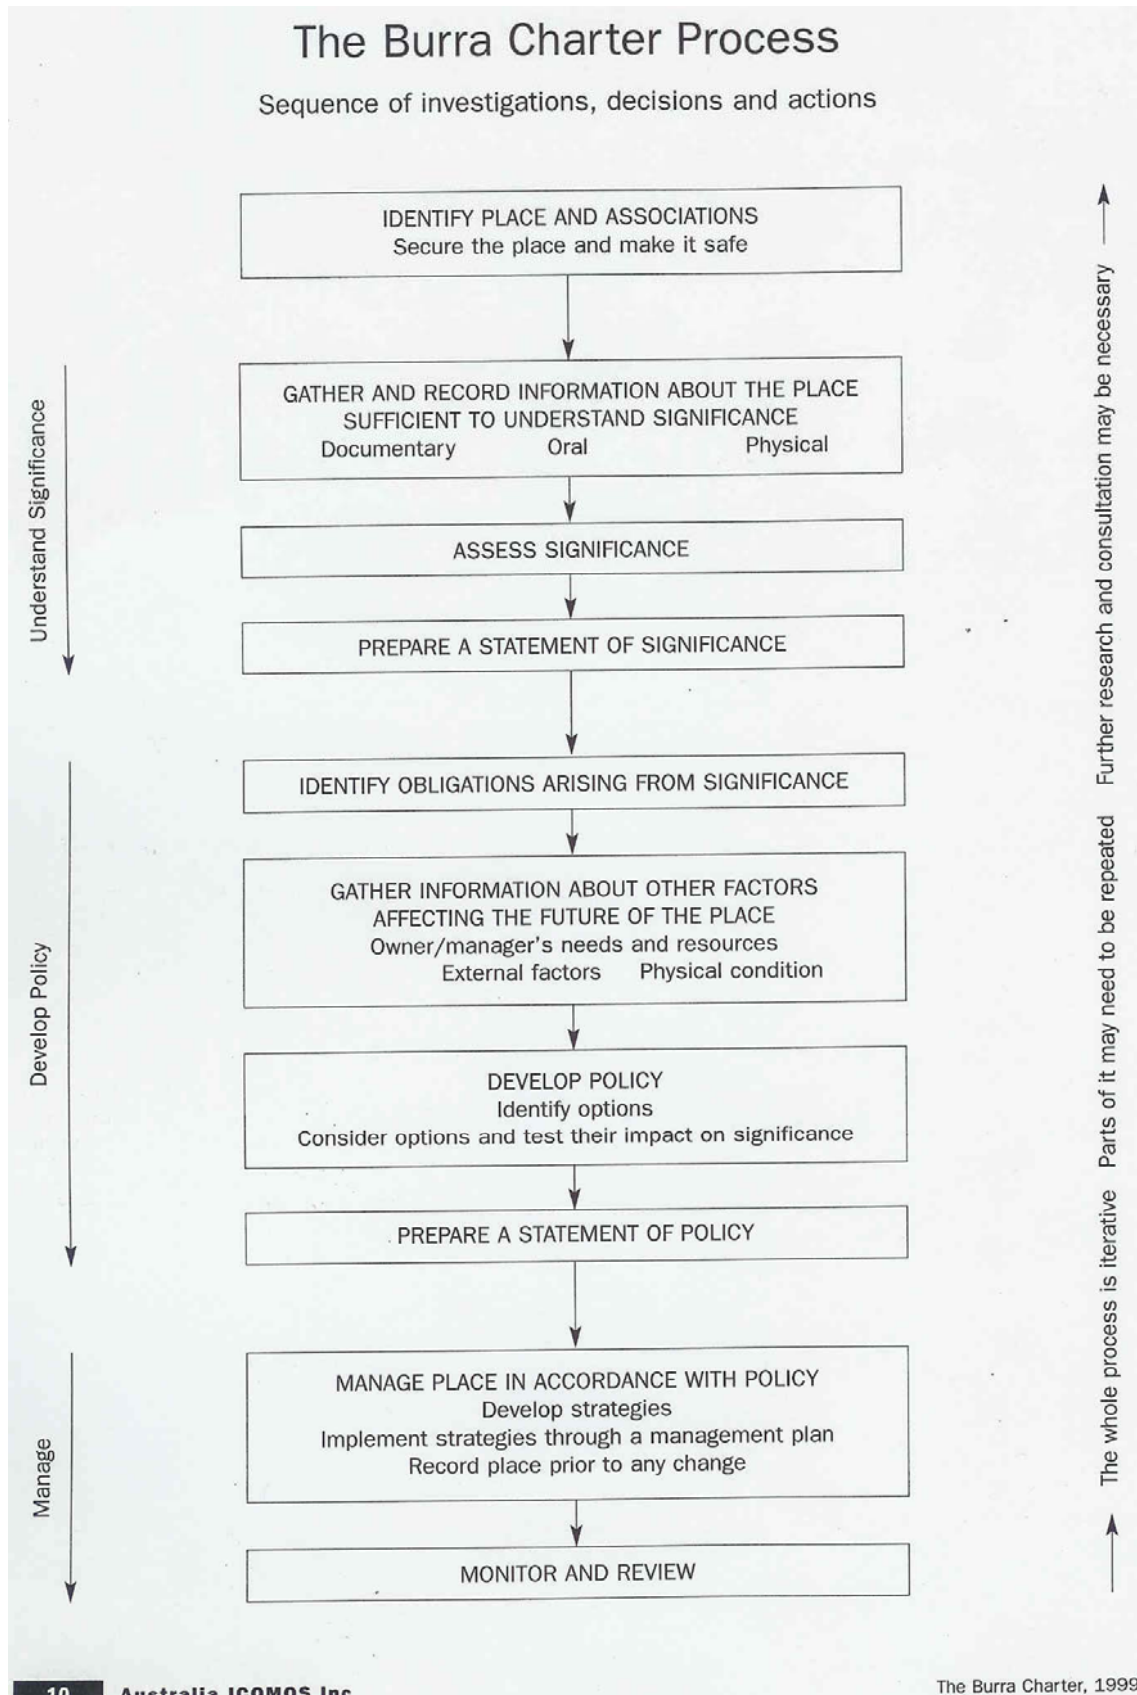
The Burra Charter Process

Sequence of investigations, decisions and actions

IDENTIFY PLACE AND ASSOCIATIONS
Secure the place and make it safe

Understand Significance

GATHER AND RECORD INFORMATION ABOUT THE PLACE SUFFICIENT TO UNDERSTAND SIGNIFICANCE
Documentary Oral Physical

ASSESS SIGNIFICANCE

PREPARE A STATEMENT OF SIGNIFICANCE

Develop Policy

IDENTIFY OBLIGATIONS ARISING FROM SIGNIFICANCE

GATHER INFORMATION ABOUT OTHER FACTORS AFFECTING THE FUTURE OF THE PLACE
Owner/manager's needs and resources
External factors Physical condition

DEVELOP POLICY
Identify options
Consider options and test their impact on significance

PREPARE A STATEMENT OF POLICY

Manage

MANAGE PLACE IN ACCORDANCE WITH POLICY
Develop strategies
Implement strategies through a management plan
Record place prior to any change

MONITOR AND REVIEW

The whole process is iterative Parts of it may need to be repeated Further research and consultation may be necessary

10 Australia ICOMOS Inc

The Burra Charter, 1999